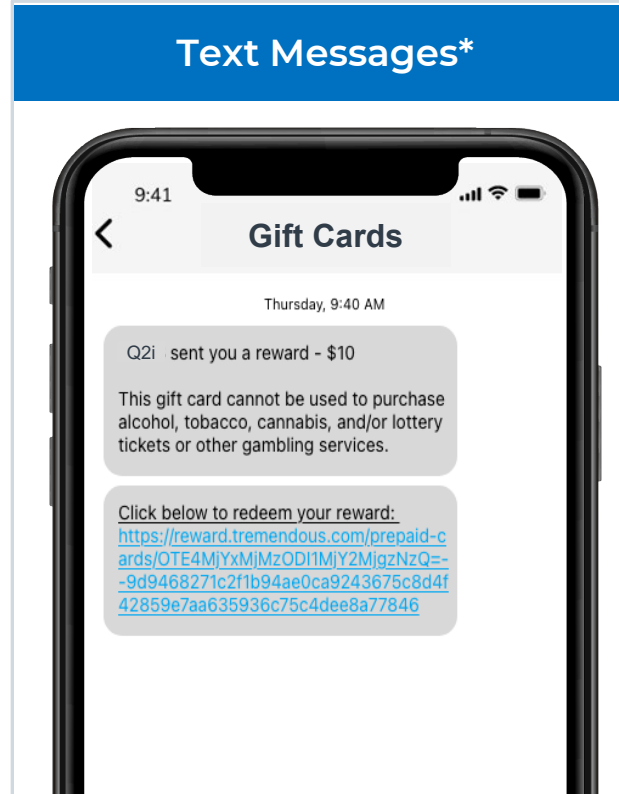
Text Messages*

9:41

Gift Cards

Thursday, 9:40 AM

Q2i sent you a reward - $10

This gift card cannot be used to purchase alcohol, tobacco, cannabis, and/or lottery tickets or other gambling services.

Click below to redeem your reward: https://reward.tremendous.com/prepaid-cards/OTE4MjYxMjMzODI1MjY2MjgzNzQ=--9d9468271c2f1b94ae0ca9243675c8d4f42859e7aa635936c75c4dee8a77846